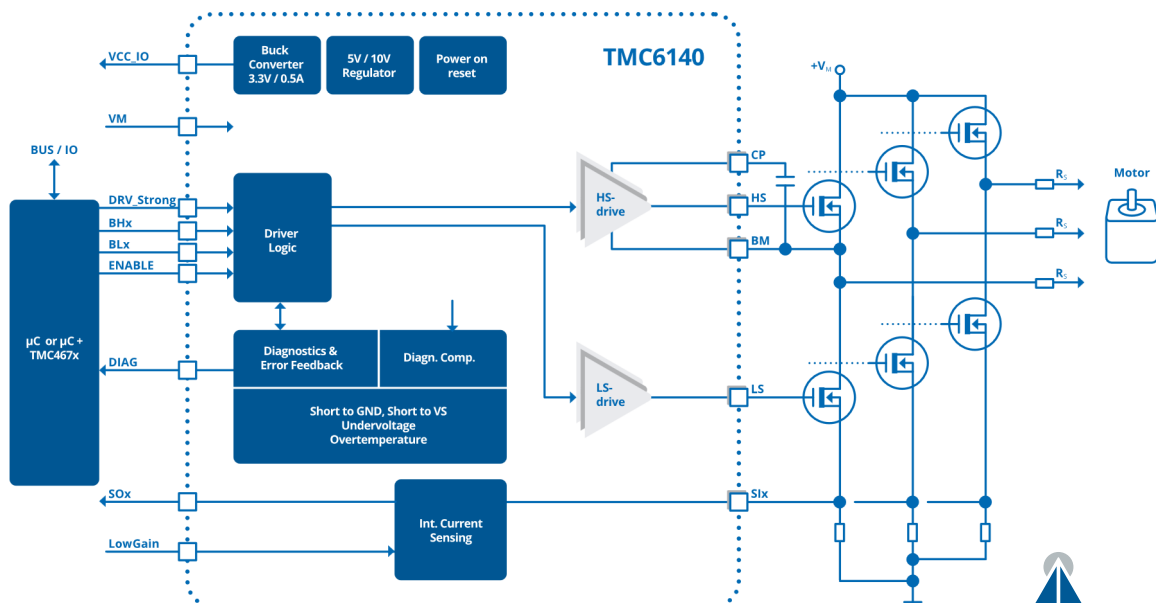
TMC6140

Buck Converter 3.3V / 0.5A

5V / 10V Regulator

Power on reset

VCC_IO

VM

BUS / IO

DRV_Strong

BHx

BLx

ENABLE

Driver Logic

μC or μC + TMC467x

DIAG

Diagnostics & Error Feedback

Diagn. Comp.

Short to GND, Short to VS Undervoltage Overtemperature

SOx

LowGain

Int. Current Sensing

HS-drive

LS-drive

CP

HS

BM

LS

SIx

$+V_M$

$R_S$

$R_S$

$R_S$

Motor